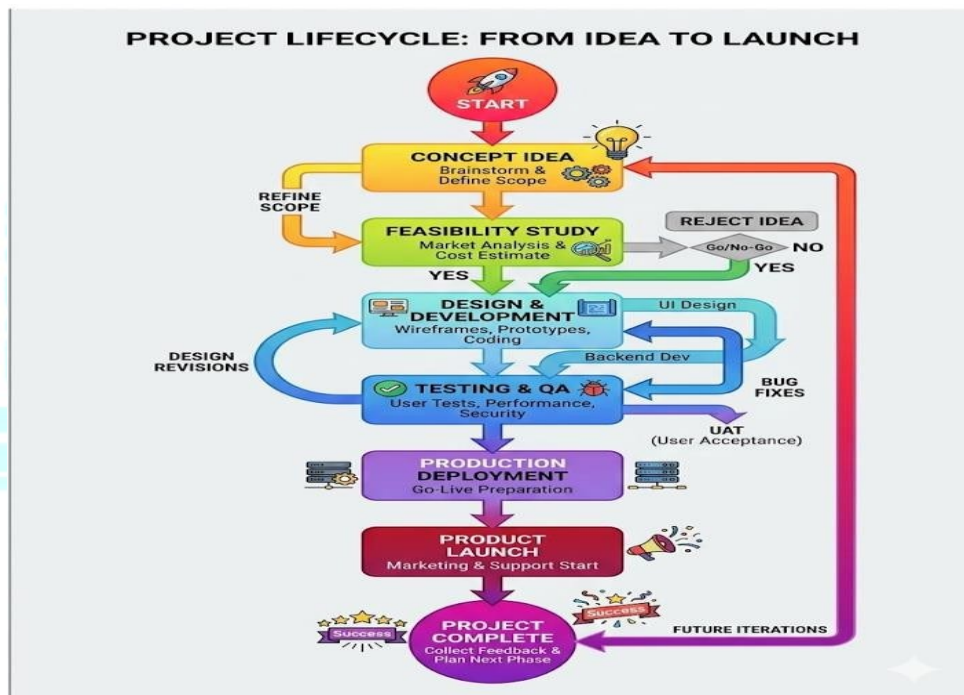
PROJECT LIFECYCLE: FROM IDEA TO LAUNCH

START

CONCEPT IDEA
Brainstorm & Define Scope

REFINE SCOPE

FEASIBILITY STUDY
Market Analysis & Cost Estimate

REJECT IDEA

Go/No-Go

NO

YES

YES

DESIGN & DEVELOPMENT
Wireframes, Prototypes, Coding

UI Design

Backend Dev

DESIGN REVISIONS

TESTING & QA
User Tests, Performance, Security

BUG FIXES

UAT
(User Acceptance)

PRODUCTION DEPLOYMENT
Go-Live Preparation

PRODUCT LAUNCH
Marketing & Support Start

Success

Success

PROJECT COMPLETE
Collect Feedback & Plan Next Phase

FUTURE ITERATIONS